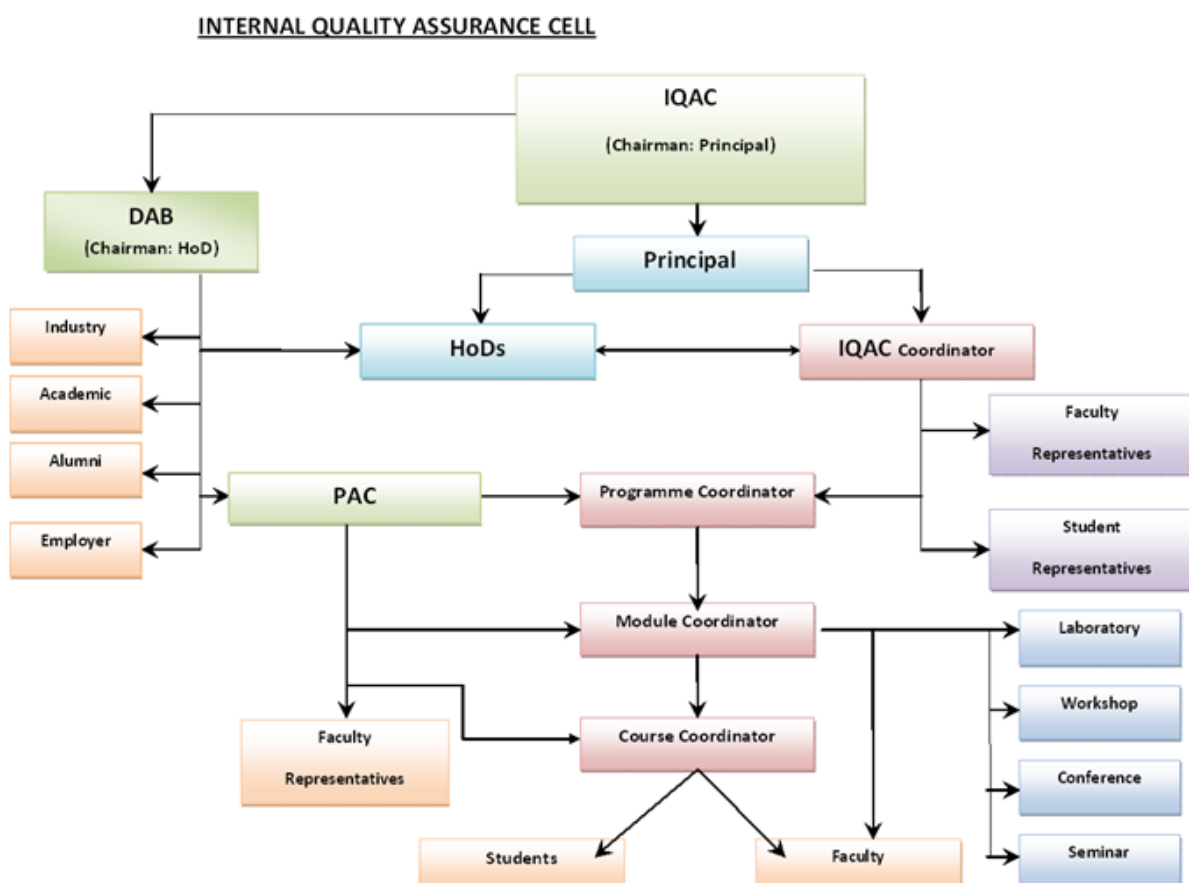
INTERNAL QUALITY ASSURANCE CELL

IQAC

(Chairman: Principal)

DAB

(Chairman: HoD)

Principal

Industry

HoDs

IQAC Coordinator

Academic

Faculty Representatives

Alumni

PAC

Programme Coordinator

Employer

Student Representatives

Module Coordinator

Laboratory

Workshop

Faculty Representatives

Course Coordinator

Conference

Students

Faculty

Seminar